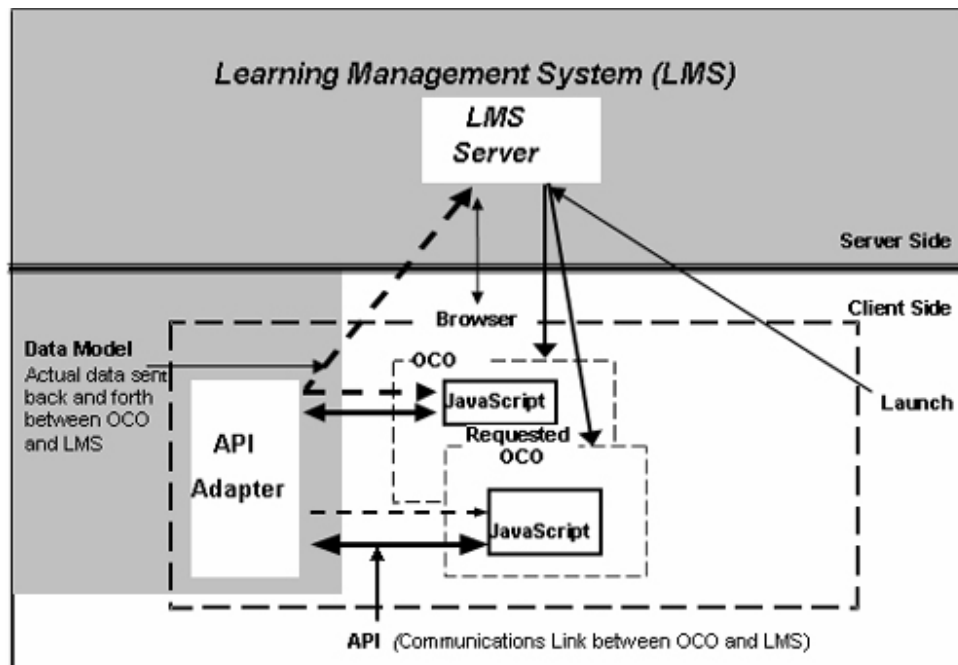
Learning Management System (LMS)

LMS Server

Server Side

Client Side

Browser

Data Model
Actual data sent back and forth between OCO and LMS

OCO

JavaScript

Launch

API Adapter

Requested OCO

JavaScript

API (Communications Link between OCO and LMS)